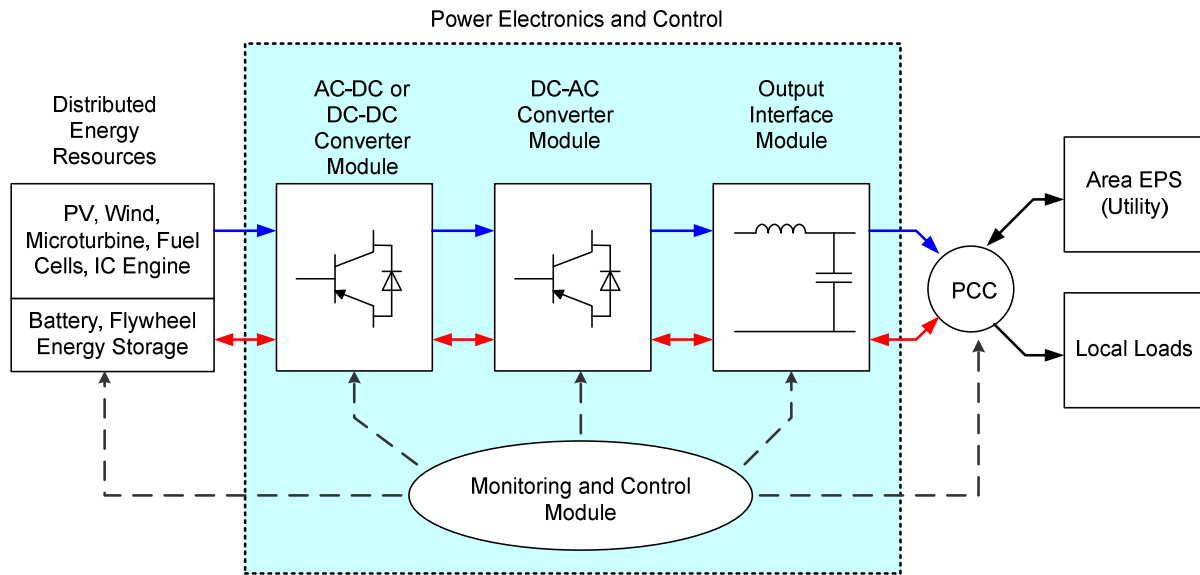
Power Electronics and Control

Distributed Energy Resources

PV, Wind, Microturbine, Fuel Cells, IC Engine

Battery, Flywheel Energy Storage

AC-DC or DC-DC Converter Module

DC-AC Converter Module

Output Interface Module

PCC

Area EPS (Utility)

Local Loads

Monitoring and Control Module